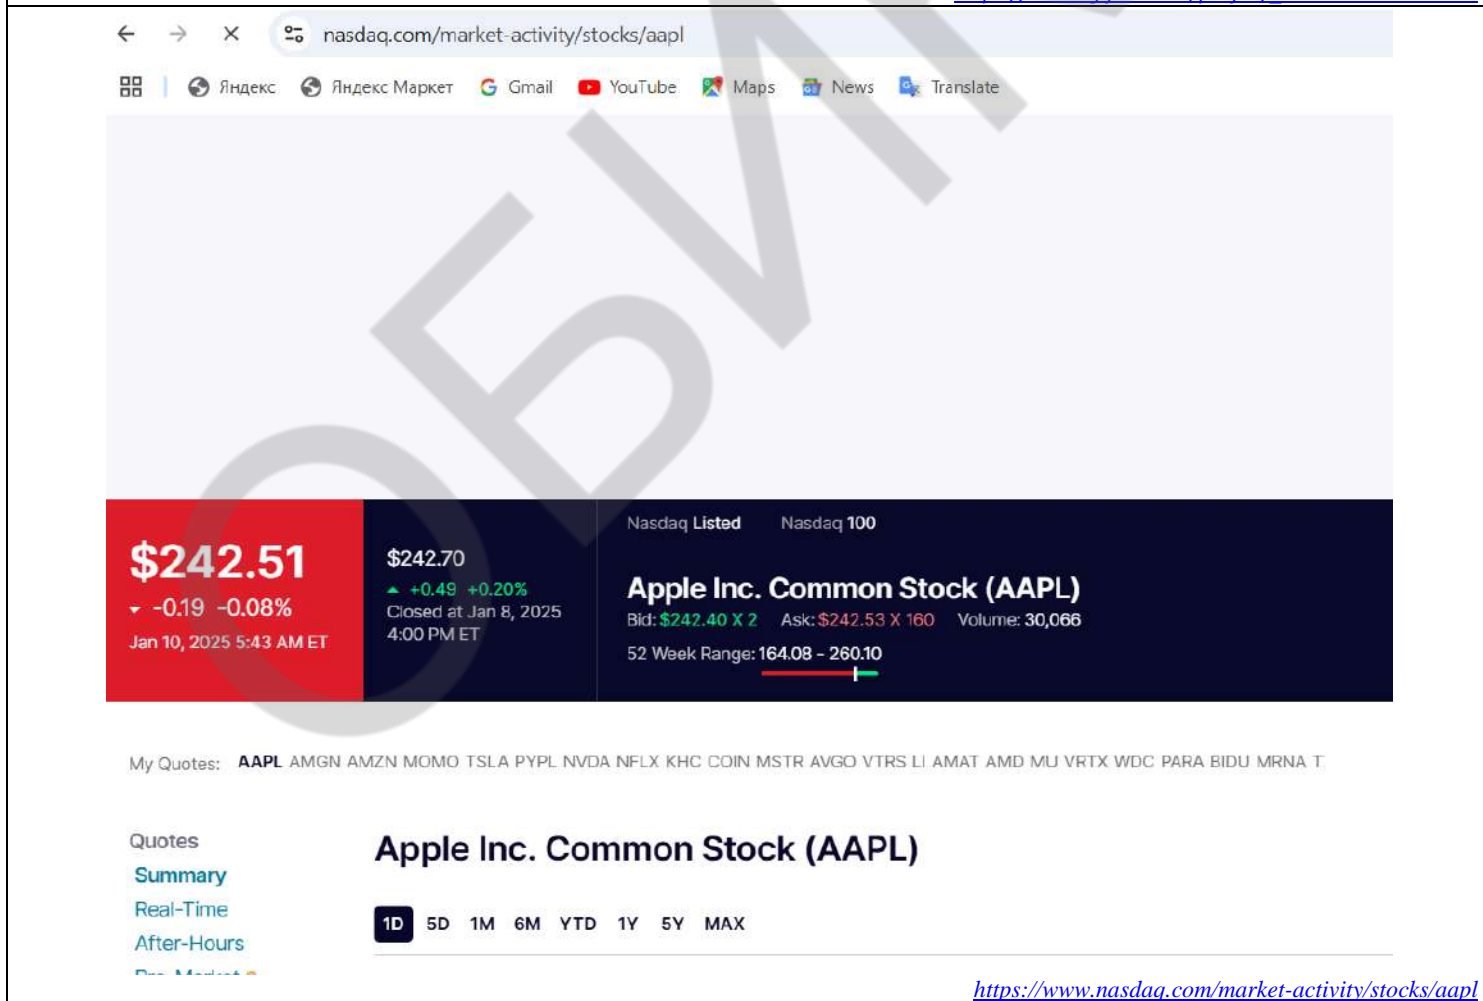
nasdaq.com/market-activity/stocks/aapl

Яндекс Яндекс Маркет Gmail YouTube Maps News Translate

ОБИ

$242.51
-0.19 -0.08%
Jan 10, 2025 5:43 AM ET

$242.70
+0.49 +0.20%
Closed at Jan 8, 2025
4:00 PM ET

Nasdaq Listed Nasdaq 100

Apple Inc. Common Stock (AAPL)
Bid: $242.40 X 2 Ask: $242.53 X 160 Volume: 30,066
52 Week Range: 164.08 - 260.10

My Quotes: AAPL AMGN AMZN MOMO TSLA PYPL NVDA NFLX KHC COIN MSTR AVGO VTRS LI AMAT AMD MU VRTX WDC PARA BIDU MRNA T

Quotes
Summary
Real-Time
After-Hours
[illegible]

Apple Inc. Common Stock (AAPL)

1D 5D 1M 6M YTD 1Y 5Y MAX

https://www.nasdaq.com/market-activity/stocks/aapl